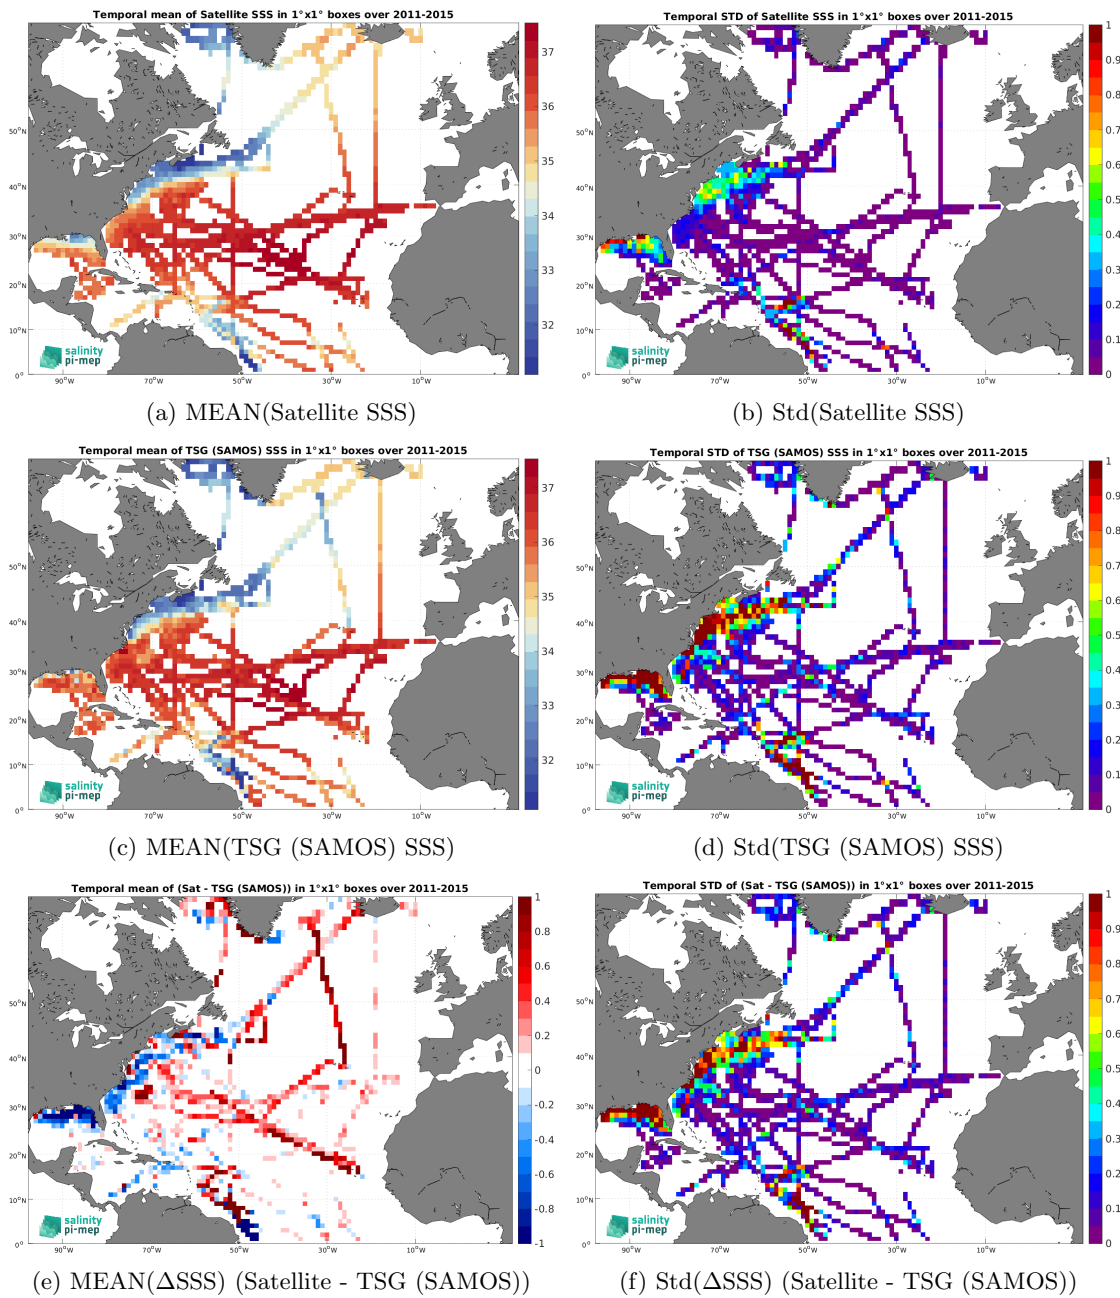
Temporal mean of Satellite SSS in 1°x1° boxes over 2011-2015

37
36
35
34
33
32

50°N
40°N
30°N
20°N
10°N
0°
90°W
70°W
50°W
30°W
10°W

salinity pi-mep

(a) MEAN(Satellite SSS)

Temporal STD of Satellite SSS in 1°x1° boxes over 2011-2015

1
0.9
0.8
0.7
0.6
0.5
0.4
0.3
0.2
0.1
0

50°N
40°N
30°N
20°N
10°N
0°
90°W
70°W
50°W
30°W
10°W

salinity pi-mep

(b) Std(Satellite SSS)

Temporal mean of TSG (SAMOS) SSS in 1°x1° boxes over 2011-2015

37
36
35
34
33
32

50°N
40°N
30°N
20°N
10°N
0°
90°W
70°W
50°W
30°W
10°W

salinity pi-mep

(c) MEAN(TSG (SAMOS) SSS)

Temporal STD of TSG (SAMOS) SSS in 1°x1° boxes over 2011-2015

1
0.9
0.8
0.7
0.6
0.5
0.4
0.3
0.2
0.1
0

50°N
40°N
30°N
20°N
10°N
0°
90°W
70°W
50°W
30°W
10°W

salinity pi-mep

(d) Std(TSG (SAMOS) SSS)

Temporal mean of (Sat - TSG (SAMOS)) in 1°x1° boxes over 2011-2015

1
0.8
0.6
0.4
0.2
0
-0.2
-0.4
-0.6
-0.8
-1

50°N
40°N
30°N
20°N
10°N
0°
90°W
70°W
50°W
30°W
10°W

salinity pi-mep

(e) MEAN(ΔSSS) (Satellite - TSG (SAMOS))

Temporal STD of (Sat - TSG (SAMOS)) in 1°x1° boxes over 2011-2015

1
0.9
0.8
0.7
0.6
0.5
0.4
0.3
0.2
0.1
0

50°N
40°N
30°N
20°N
10°N
0°
90°W
70°W
50°W
30°W
10°W

salinity pi-mep

(f) Std(ΔSSS) (Satellite - TSG (SAMOS))